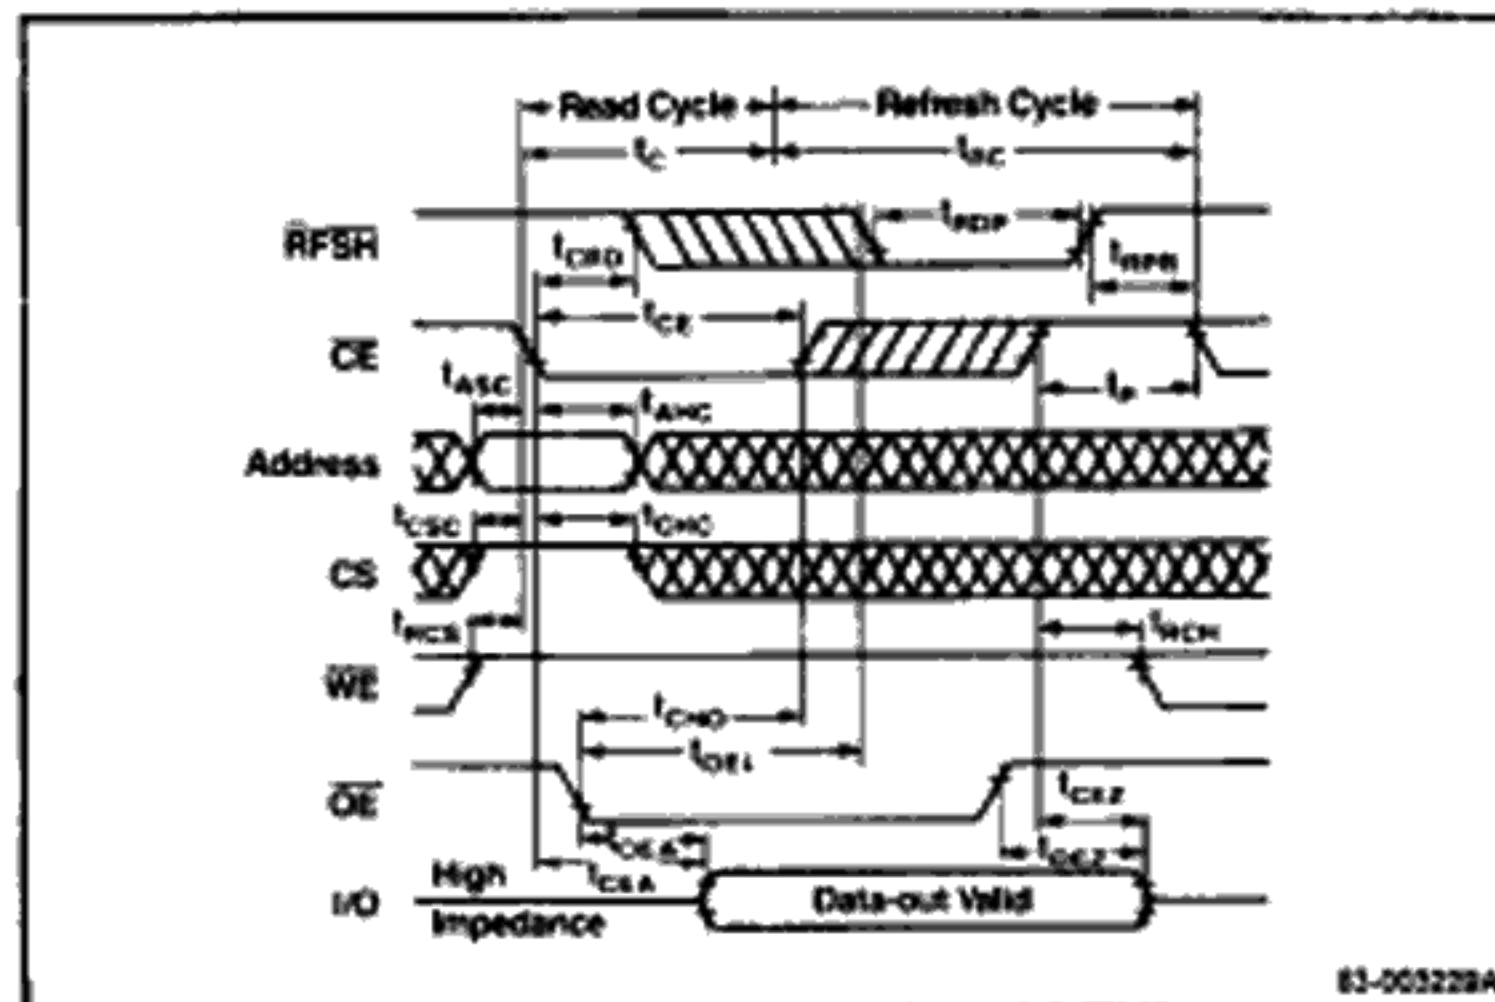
Read Cycle
Refresh Cycle
$t_C$
$t_{RC}$
$\overline{RFSR}$
$t_{CRD}$
$t_{RDP}$
$t_{RFR}$
$\overline{CE}$
$t_{CE}$
$t_{ASC}$
$t_P$
$t_{AHC}$
Address
$t_{CSC}$
$t_{CHC}$
CS
$t_{RCS}$
$t_{RCH}$
$\overline{WE}$
$t_{CHO}$
$t_{OEL}$
$\overline{OE}$
$t_{CEZ}$
$t_{OEA}$
$t_{OEZ}$
$t_{CEA}$
High
I/O
Impedance
Data-out Valid
83-003228A